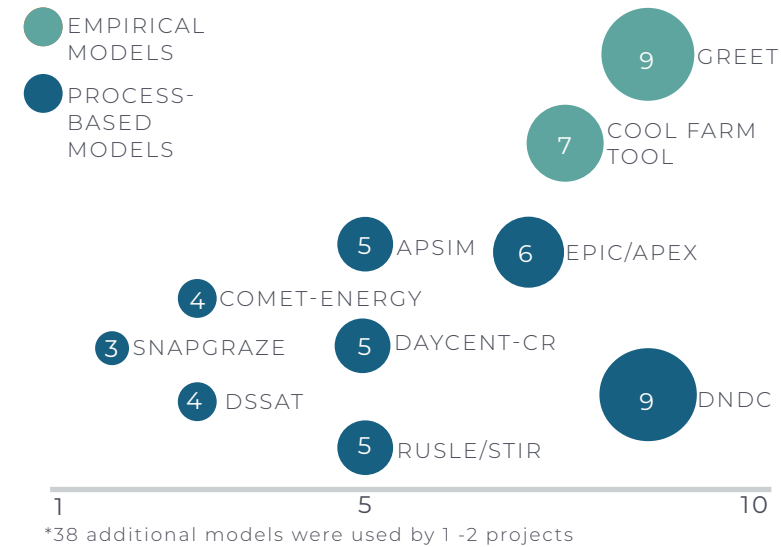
EMPIRICAL MODELS

PROCESS-BASED MODELS

9 GREET

7 COOL FARM TOOL

5 APSIM

6 EPIC/APEX

4 COMET-ENERGY

3 SNAPGRAZE

5 DAYCENT-CR

4 DSSAT

9 DNDC

5 RUSLE/STIR

1 5 10

*38 additional models were used by 1 -2 projects